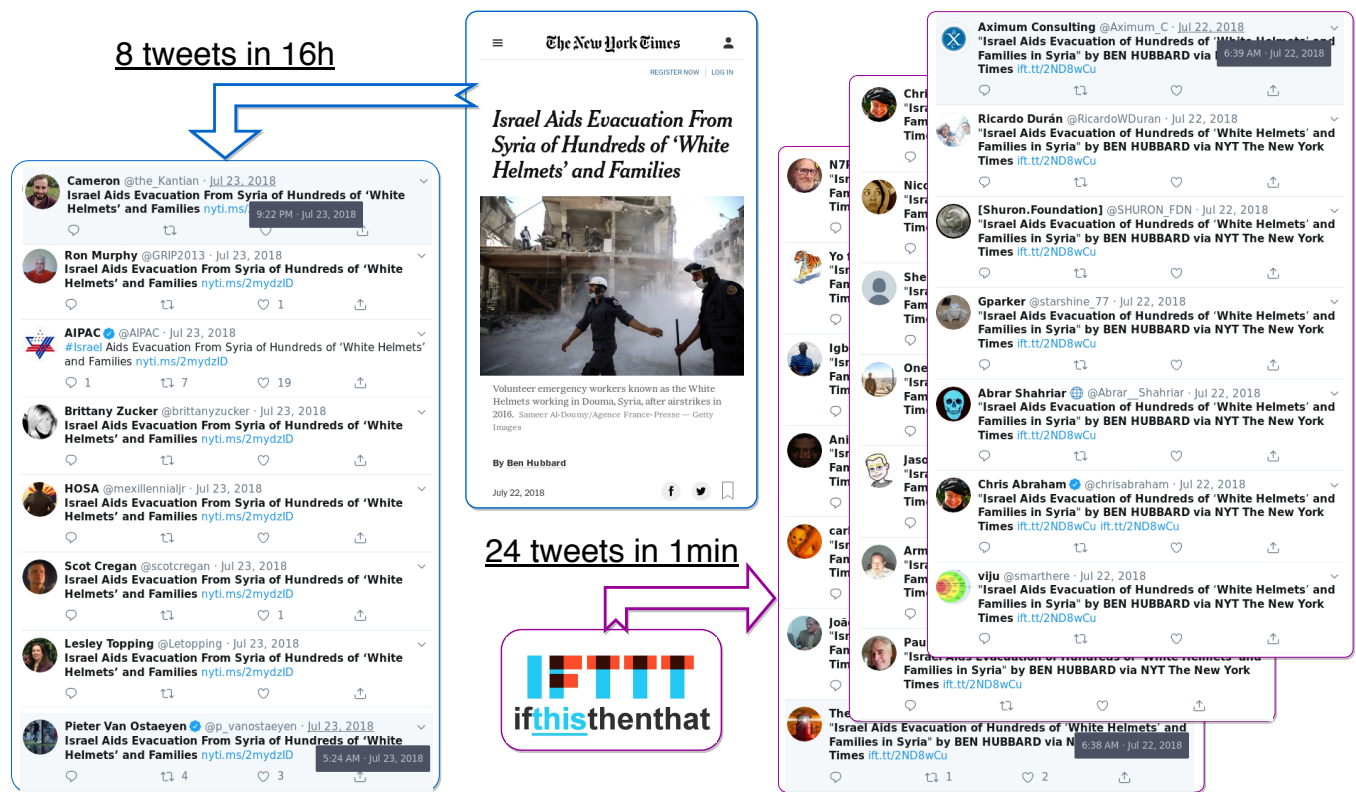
8 tweets in 16h

Cameron @the_Kantian · Jul 23, 2018
Israel Aids Evacuation From Syria of Hundreds of 'White Helmets' and Families nyti.ms/
9:22 PM · Jul 23, 2018

Ron Murphy @GRIP2013 · Jul 23, 2018
Israel Aids Evacuation From Syria of Hundreds of 'White Helmets' and Families nyti.ms/2mydzID
1

AIPAC @AIPAC · Jul 23, 2018
#Israel Aids Evacuation From Syria of Hundreds of 'White Helmets' and Families nyti.ms/2mydzID
1 7 19

Brittany Zucker @brittanyzucker · Jul 23, 2018
Israel Aids Evacuation From Syria of Hundreds of 'White Helmets' and Families nyti.ms/2mydzID

HOSA @mexillennialjr · Jul 23, 2018
Israel Aids Evacuation From Syria of Hundreds of 'White Helmets' and Families nyti.ms/2mydzID

Scot Cregan @scotcregan · Jul 23, 2018
Israel Aids Evacuation From Syria of Hundreds of 'White Helmets' and Families nyti.ms/2mydzID
1

Lesley Topping @Letopping · Jul 23, 2018
Israel Aids Evacuation From Syria of Hundreds of 'White Helmets' and Families nyti.ms/2mydzID

Pieter Van Ostaeyen @p_vanostaeyen · Jul 23, 2018
Israel Aids Evacuation From Syria of Hundreds of 'White Helmets' and Families nyti.ms/2mydzID
5:24 AM · Jul 23, 2018
4 3

The New York Times
REGISTER NOW | LOG IN
Israel Aids Evacuation From Syria of Hundreds of 'White Helmets' and Families
Volunteer emergency workers known as the White Helmets working in Douma, Syria, after airstrikes in 2016. Sameer Al-Doumy/Agence France-Presse — Getty Images
By Ben Hubbard
July 22, 2018

24 tweets in 1min

IFTTT
ifthisthenthat

Aximum Consulting @Aximum_C · Jul 22, 2018
"Israel Aids Evacuation of Hundreds of 'White Helmets' and Families in Syria" by BEN HUBBARD via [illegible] Times ift.tt/2ND8wCu
6:39 AM · Jul 22, 2018

Ricardo Durán @RicardoWDuran · Jul 22, 2018
"Israel Aids Evacuation of Hundreds of 'White Helmets' and Families in Syria" by BEN HUBBARD via NYT The New York Times ift.tt/2ND8wCu

[Shuron.Foundation] @SHURON_FDN · Jul 22, 2018
"Israel Aids Evacuation of Hundreds of 'White Helmets' and Families in Syria" by BEN HUBBARD via NYT The New York Times ift.tt/2ND8wCu

Gparker @starshine_77 · Jul 22, 2018
"Israel Aids Evacuation of Hundreds of 'White Helmets' and Families in Syria" by BEN HUBBARD via NYT The New York Times ift.tt/2ND8wCu

Abrar Shahriar @Abrar__Shahriar · Jul 22, 2018
"Israel Aids Evacuation of Hundreds of 'White Helmets' and Families in Syria" by BEN HUBBARD via NYT The New York Times ift.tt/2ND8wCu

Chris Abraham @chrisabraham · Jul 22, 2018
"Israel Aids Evacuation of Hundreds of 'White Helmets' and Families in Syria" by BEN HUBBARD via NYT The New York Times ift.tt/2ND8wCu ift.tt/2ND8wCu

viju @smarthere · Jul 22, 2018
"Israel Aids Evacuation of Hundreds of 'White Helmets' and Families in Syria" by BEN HUBBARD via NYT The New York Times ift.tt/2ND8wCu

Chri
Nico
She
One
Jaso
Arm
Pau
Families in Syria" by BEN HUBBARD via NYT The New York Times ift.tt/2ND8wCu

N7
Yo
Igb
Ani
car
Joã
The
"Israel Aids Evacuation of Hundreds of 'White Helmets' and Families in Syria" by BEN HUBBARD via N
6:38 AM · Jul 22, 2018
Times ift.tt/2ND8wCu
1 2